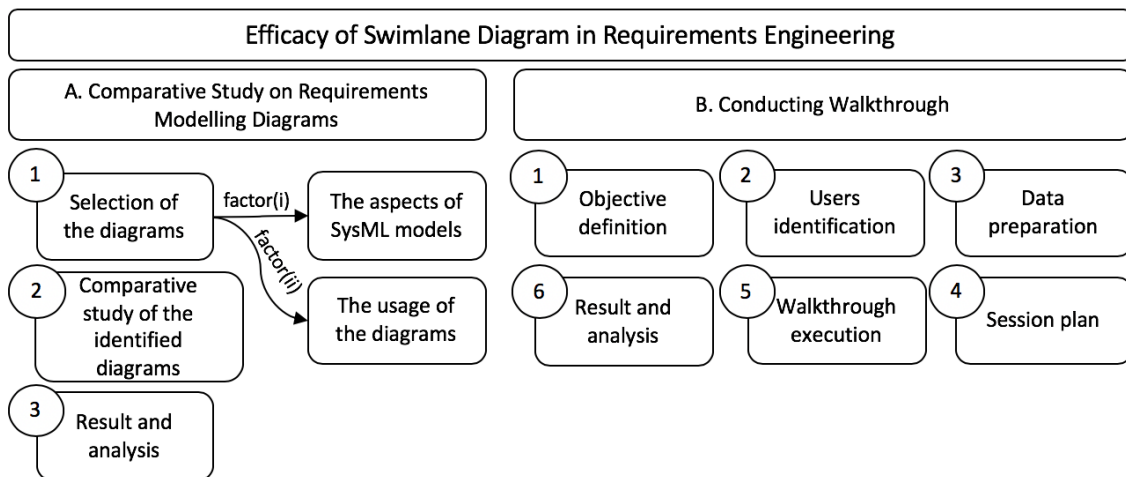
Efficacy of Swimlane Diagram in Requirements Engineering

A. Comparative Study on Requirements Modelling Diagrams

1 Selection of the diagrams

factor(i)

The aspects of SysML models

factor(ii)

The usage of the diagrams

2 Comparative study of the identified diagrams

3 Result and analysis

B. Conducting Walkthrough

1 Objective definition

2 Users identification

3 Data preparation

4 Session plan

5 Walkthrough execution

6 Result and analysis